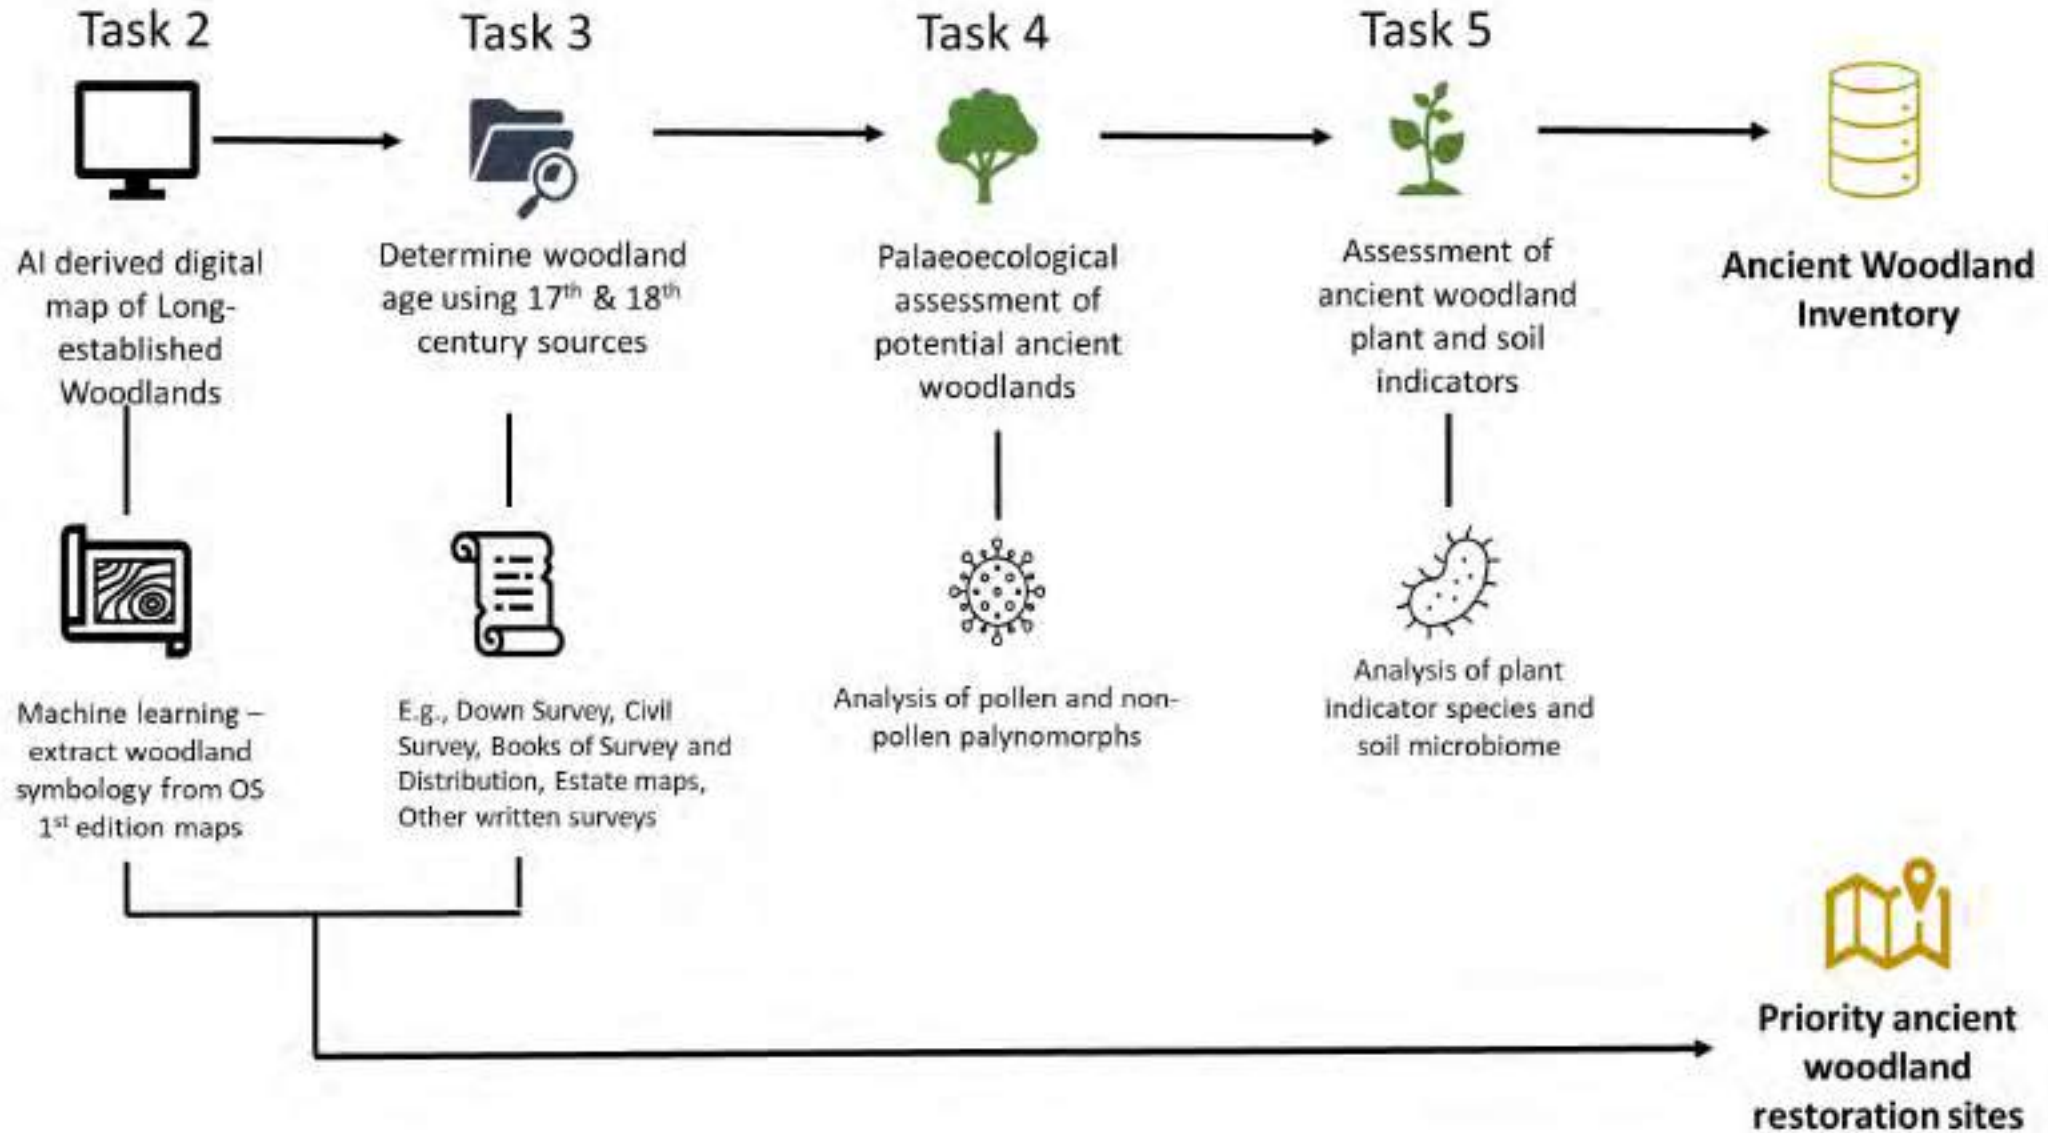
Task 2

AI derived digital map of Long-established Woodlands

Machine learning – extract woodland symbology from OS 1$^{st}$ edition maps

Task 3

Determine woodland age using 17$^{th}$ & 18$^{th}$ century sources

E.g., Down Survey, Civil Survey, Books of Survey and Distribution, Estate maps, Other written surveys

Task 4

Palaeoecological assessment of potential ancient woodlands

Analysis of pollen and non-pollen palynomorphs

Task 5

Assessment of ancient woodland plant and soil indicators

Analysis of plant indicator species and soil microbiome

Ancient Woodland Inventory

Priority ancient woodland restoration sites